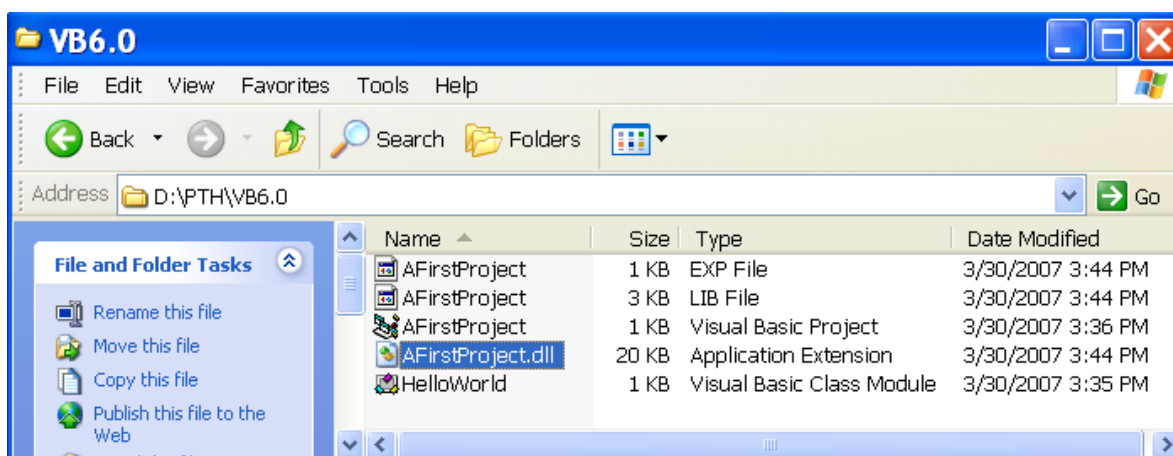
VB6.0

File Edit View Favorites Tools Help

Back Search Folders

Address D:\PTH\VB6.0 Go

File and Folder Tasks

Rename this file
Move this file
Copy this file
Publish this file to the Web

| Name | Size | Type | Date Modified |
|---|---|---|---|
| AFirstProject | 1 KB | EXP File | 3/30/2007 3:44 PM |
| AFirstProject | 3 KB | LIB File | 3/30/2007 3:44 PM |
| AFirstProject | 1 KB | Visual Basic Project | 3/30/2007 3:36 PM |
| AFirstProject.dll | 20 KB | Application Extension | 3/30/2007 3:44 PM |
| HelloWorld | 1 KB | Visual Basic Class Module | 3/30/2007 3:35 PM |